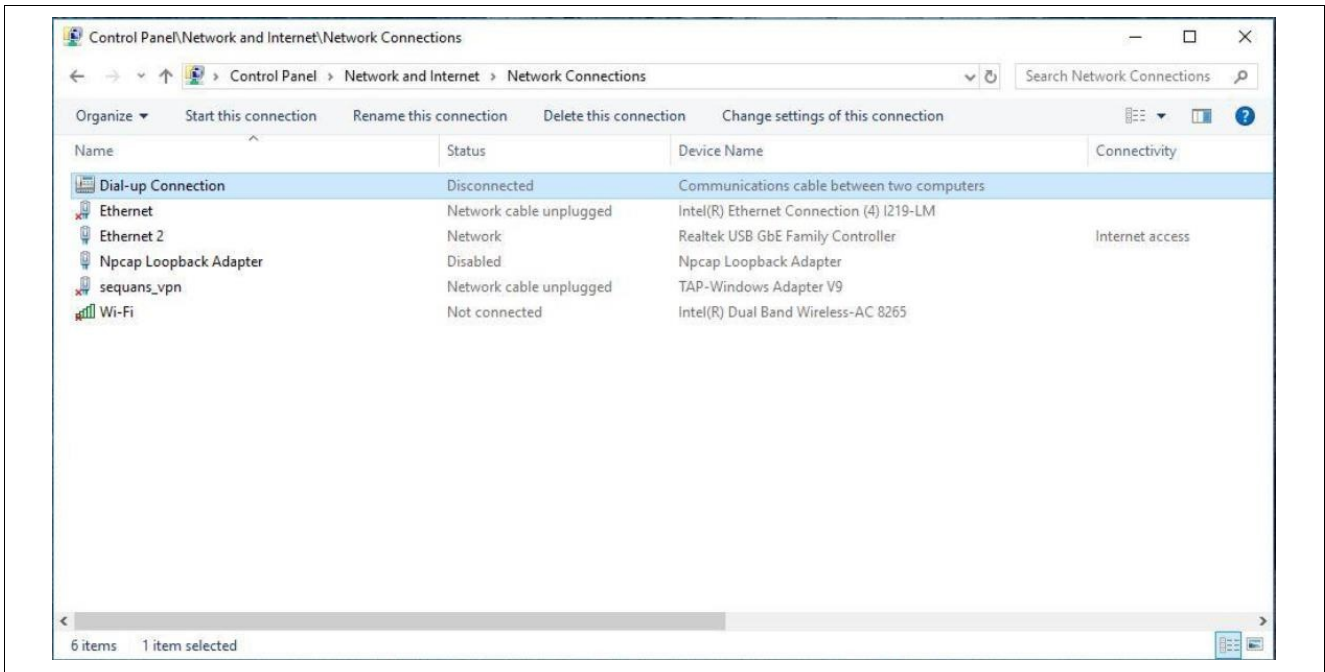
Control Panel\Network and Internet\Network Connections

Control Panel > Network and Internet > Network Connections

Search Network Connections

Organize ▾ Start this connection Rename this connection Delete this connection Change settings of this connection

| Name | Status | Device Name | Connectivity |
|---|---|---|---|
| Dial-up Connection | Disconnected | Communications cable between two computers | |
| Ethernet | Network cable unplugged | Intel(R) Ethernet Connection (4) I219-LM | |
| Ethernet 2 | Network | Realtek USB GbE Family Controller | Internet access |
| Npcap Loopback Adapter | Disabled | Npcap Loopback Adapter | |
| sequans_vpn | Network cable unplugged | TAP-Windows Adapter V9 | |
| Wi-Fi | Not connected | Intel(R) Dual Band Wireless-AC 8265 | |

6 items 1 item selected